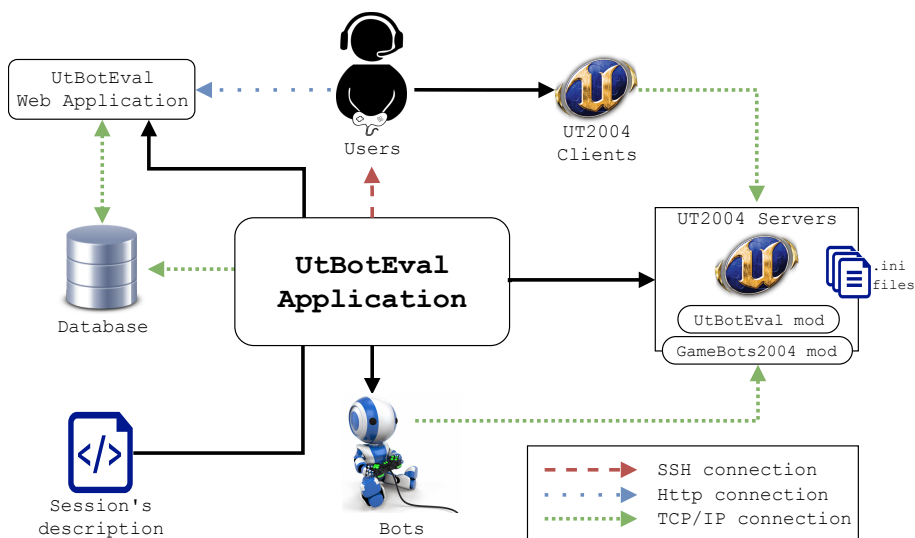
UtBotEval
Web Application

Users

UT2004
Clients

Database

UtBotEval
Application

UT2004 Servers

.ini
files

UtBotEval mod

GameBots2004 mod

Session's
description

Bots

SSH connection
Http connection
TCP/IP connection